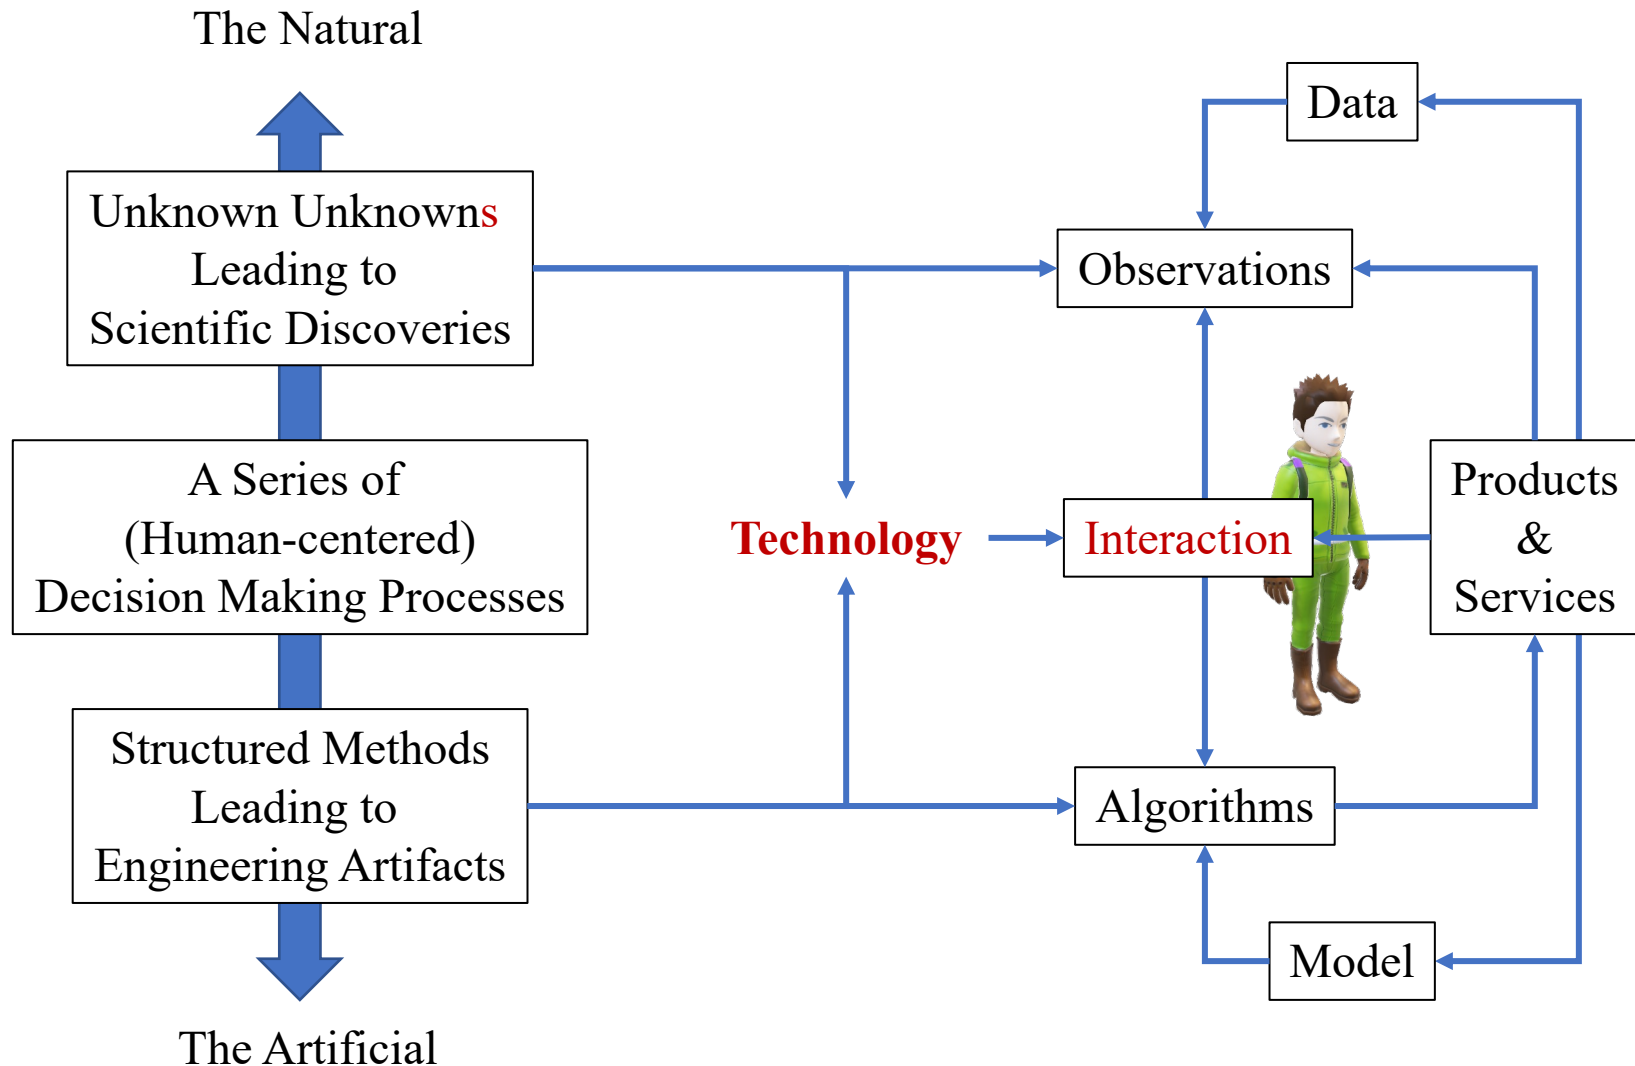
The Natural

Unknown Unknowns Leading to Scientific Discoveries

A Series of (Human-centered) Decision Making Processes

Structured Methods Leading to Engineering Artifacts

The Artificial

Data

Observations

Technology

Interaction

Products & Services

Algorithms

Model